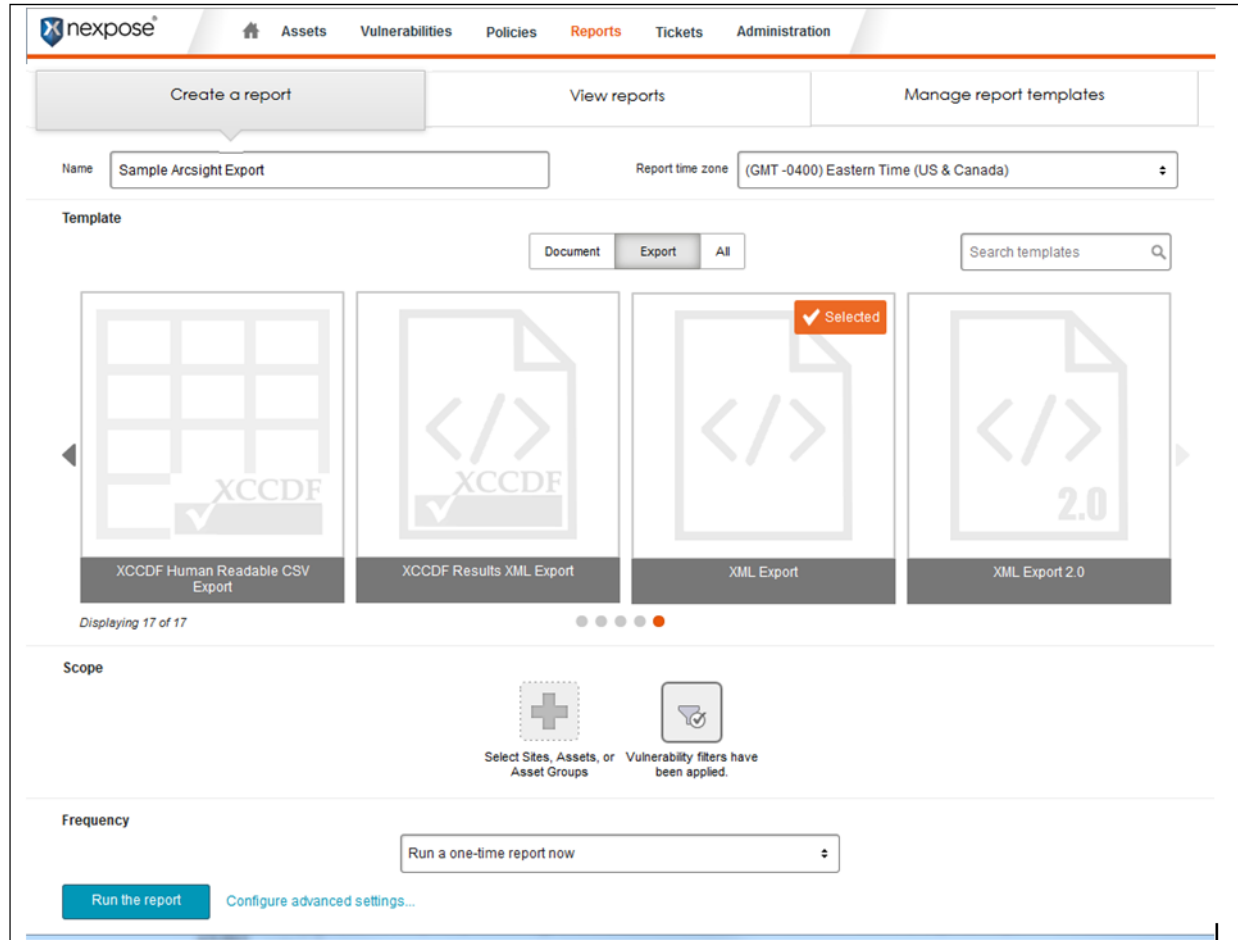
nexpose®

Assets Vulnerabilities Policies Reports Tickets Administration

Create a report

View reports

Manage report templates

Name Sample Arcsight Export

Report time zone (GMT -0400) Eastern Time (US & Canada)

Template

Document Export All

Search templates

XCCDF

XCCDF Human Readable CSV Export

XCCDF

XCCDF Results XML Export

Selected

XML Export

2.0

XML Export 2.0

Displaying 17 of 17

Scope

Select Sites, Assets, or Asset Groups

Vulnerability filters have been applied.

Frequency

Run a one-time report now

Run the report

Configure advanced settings...